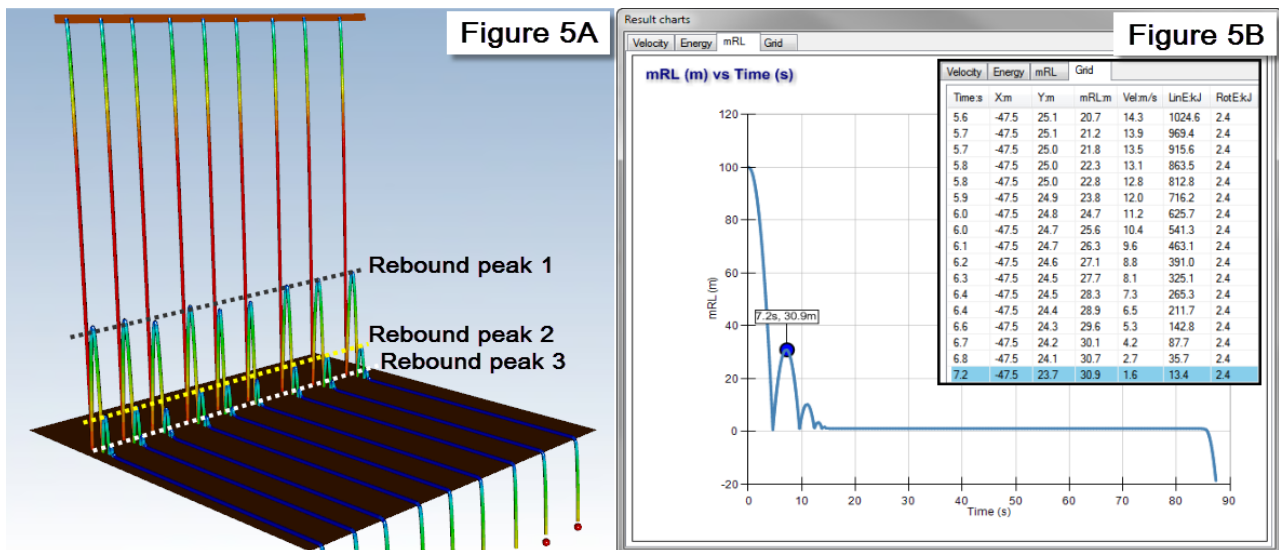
Figure 5A

Rebound peak 1
Rebound peak 2
Rebound peak 3

Result charts

Velocity | Energy | mRL | Grid

Figure 5B

mRL (m) vs Time (s)

Velocity | Energy | mRL | Grid

| Time:s | X:m | Y:m | mRL:m | Vel:m/s | LinE:kJ | RotE:kJ |
|---|---|---|---|---|---|---|
| 5.6 | -47.5 | 25.1 | 20.7 | 14.3 | 1024.6 | 2.4 |
| 5.7 | -47.5 | 25.1 | 21.2 | 13.9 | 969.4 | 2.4 |
| 5.7 | -47.5 | 25.0 | 21.8 | 13.5 | 915.6 | 2.4 |
| 5.8 | -47.5 | 25.0 | 22.3 | 13.1 | 863.5 | 2.4 |
| 5.8 | -47.5 | 25.0 | 22.8 | 12.8 | 812.8 | 2.4 |
| 5.9 | -47.5 | 24.9 | 23.8 | 12.0 | 716.2 | 2.4 |
| 6.0 | -47.5 | 24.8 | 24.7 | 11.2 | 625.7 | 2.4 |
| 6.0 | -47.5 | 24.7 | 25.6 | 10.4 | 541.3 | 2.4 |
| 6.1 | -47.5 | 24.7 | 26.3 | 9.6 | 463.1 | 2.4 |
| 6.2 | -47.5 | 24.6 | 27.1 | 8.8 | 391.0 | 2.4 |
| 6.3 | -47.5 | 24.5 | 27.7 | 8.1 | 325.1 | 2.4 |
| 6.4 | -47.5 | 24.5 | 28.3 | 7.3 | 265.3 | 2.4 |
| 6.4 | -47.5 | 24.4 | 28.9 | 6.5 | 211.7 | 2.4 |
| 6.6 | -47.5 | 24.3 | 29.6 | 5.3 | 142.8 | 2.4 |
| 6.7 | -47.5 | 24.2 | 30.1 | 4.2 | 87.7 | 2.4 |
| 6.8 | -47.5 | 24.1 | 30.7 | 2.7 | 35.7 | 2.4 |
| 7.2 | -47.5 | 23.7 | 30.9 | 1.6 | 13.4 | 2.4 |

120
100
80
60
40
20
0
-20
mRL (m)
7.2s, 30.9m
0 10 20 30 40 50 60 70 80 90
Time (s)